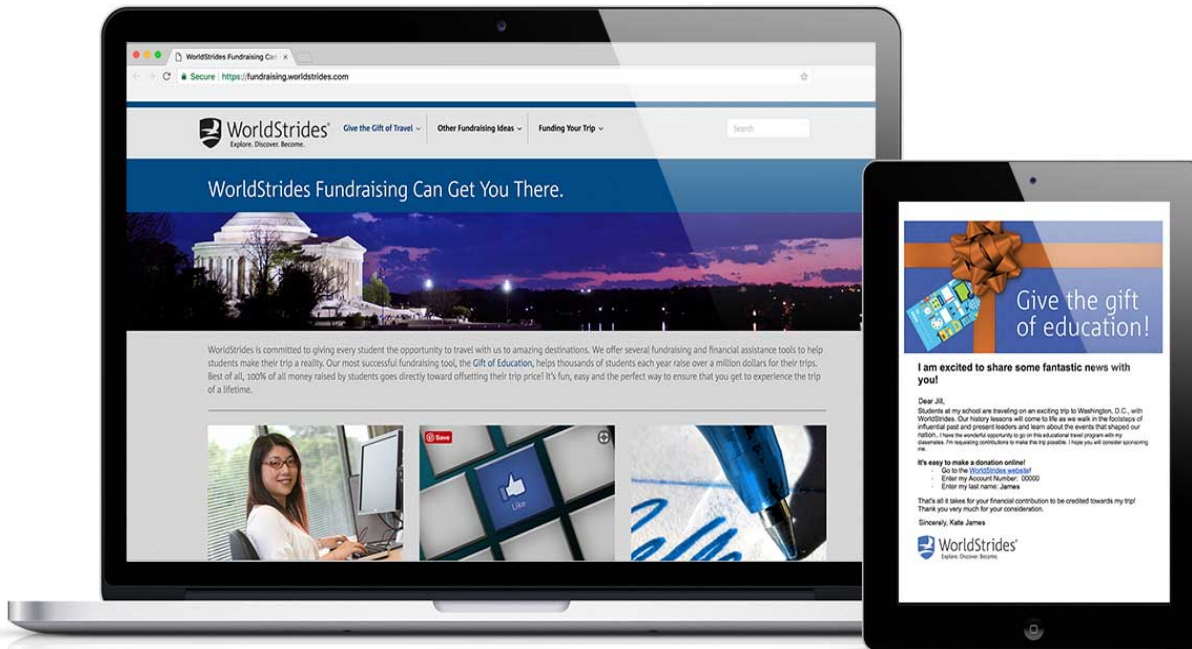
WorldStrides Fundraising Car ×

Secure https://fundraising.worldstrides.com

WorldStrides Explore. Discover. Become.

Give the Gift of Travel ⌄ Other Fundraising Ideas ⌄ Funding Your Trip ⌄

Search

WorldStrides Fundraising Can Get You There.

WorldStrides is committed to giving every student the opportunity to travel with us to amazing destinations. We offer several fundraising and financial assistance tools to help students make their trip a reality. Our most successful fundraising tool, the Gift of Education, helps thousands of students each year raise over a million dollars for their trips. Best of all, 100% of all money raised by students goes directly toward offsetting their trip price! It's fun, easy and the perfect way to ensure that you get to experience the trip of a lifetime.

Save

Like

Give the gift of education!

I am excited to share some fantastic news with you!

Dear Jill,

Students at my school are traveling on an exciting trip to Washington, D.C., with WorldStrides. Our history lessons will come to life as we walk in the footsteps of influential past and present leaders and learn about the events that shaped our nation. I have the wonderful opportunity to go on this educational travel program with my classmates. I'm requesting contributions to make this trip possible. I hope you will consider sponsoring me.

It's easy to make a donation online!

- Go to the WorldStrides website!
- Enter my Account Number: 00000
- Enter my last name: James

That's all it takes for your financial contribution to be credited towards my trip! Thank you very much for your consideration.

Sincerely, Kate James

WorldStrides Explore. Discover. Become.